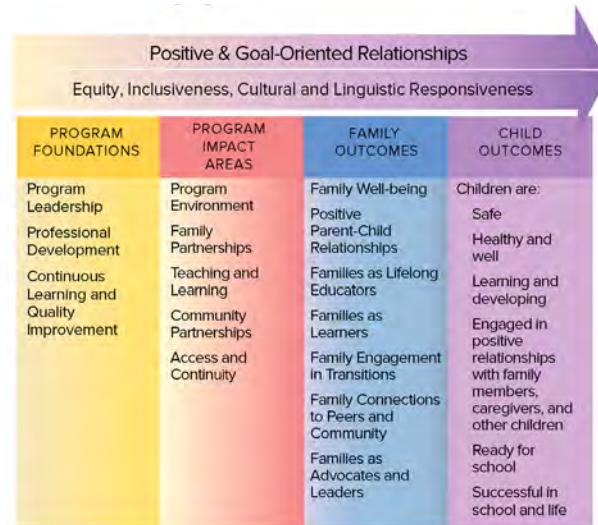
Positive & Goal-Oriented Relationships

Equity, Inclusiveness, Cultural and Linguistic Responsiveness

| PROGRAM FOUNDATIONS | PROGRAM IMPACT AREAS | FAMILY OUTCOMES | CHILD OUTCOMES |
|---|---|---|---|
| Program Leadership | Program Environment | Family Well-being | Children are: |
| Professional Development | Family Partnerships | Positive Parent-Child Relationships | Safe |
| Continuous Learning and Quality Improvement | Teaching and Learning | Families as Lifelong Educators | Healthy and well |
| | Community Partnerships | Families as Learners | Learning and developing |
| | Access and Continuity | Family Engagement in Transitions | Engaged in positive relationships with family members, caregivers, and other children |
| | | Family Connections to Peers and Community | Ready for school |
| | | Families as Advocates and Leaders | Successful in school and life |